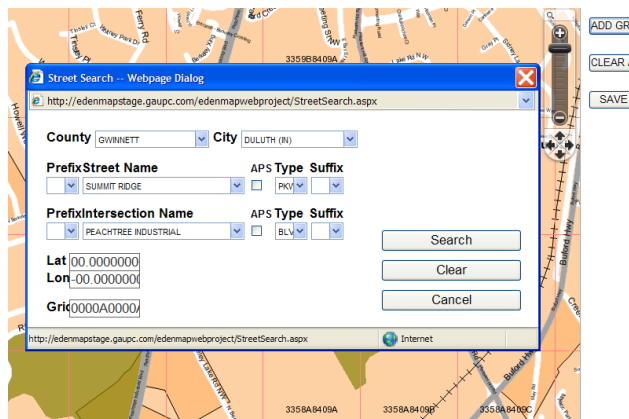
Ferry Rd
Rd
3359B8409A
ADD GR
CLEAR A
SAVE
Street Search -- Webpage Dialog
http://edenmapstage.gaupc.com/edenmapwebproject/StreetSearch.aspx
County GWINNETT City DULUTH (IN)
Prefix Street Name APS Type Suffix
SUMMIT RIDGE PKV
Prefix Intersection Name APS Type Suffix
PEACHTREE INDUSTRIAL BLV
Lat 00.0000000
Lon -00.0000000
Grid 0000A0000A
Search
Clear
Cancel
http://edenmapstage.gaupc.com/edenmapwebproject/StreetSearch.aspx
Internet
Buford Hwy
3358A8409A
3358A8409B
3358A8409C